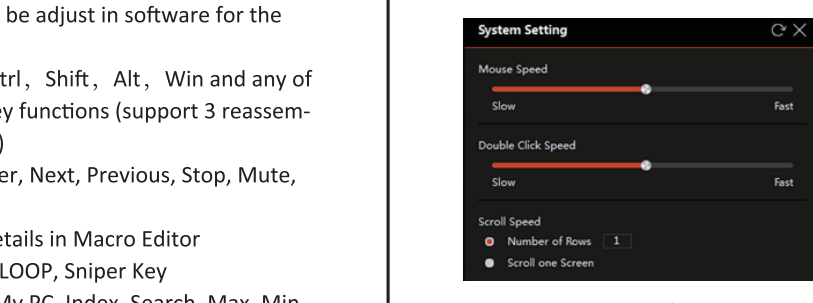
be adjust in software for the

trl, Shift, Alt, Win and any of ey functions (support 3 reassem- )

er, Next, Previous, Stop, Mute,

etails in Macro Editor
LOOP, Sniper Key
My PC, Index, Search, Max, Min

System Setting

Mouse Speed
Slow Fast

Double Click Speed
Slow Fast

Scroll Speed
Number of Rows 1
Scroll one Screen